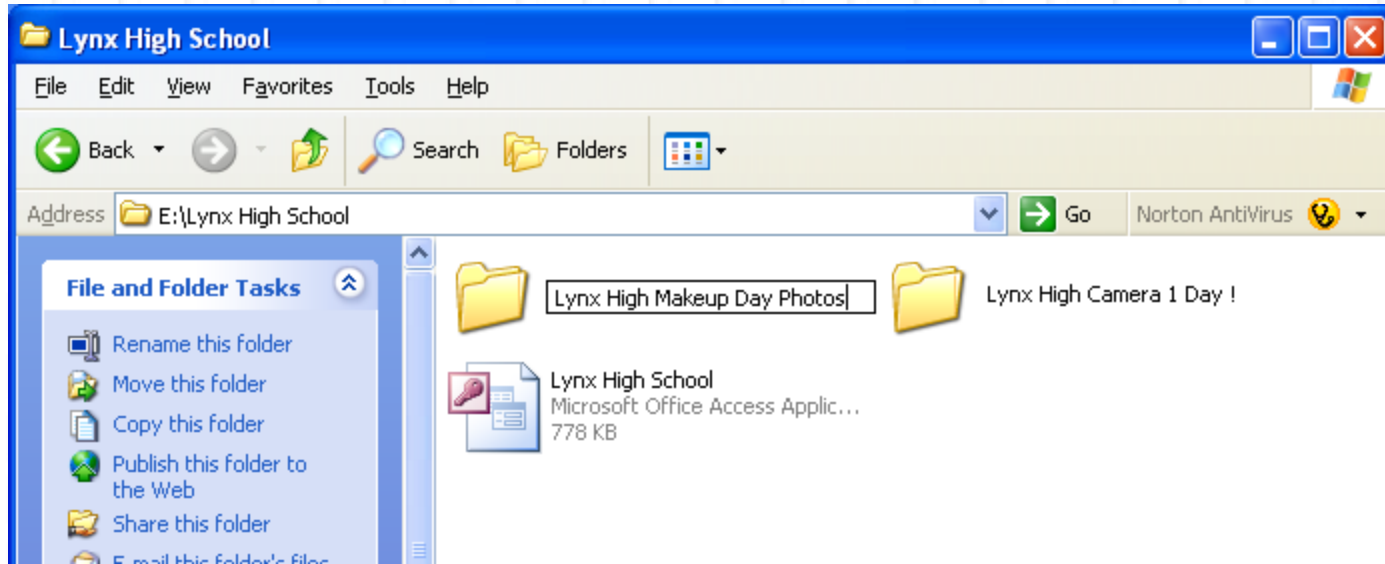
Lynx High School

File Edit View Favorites Tools Help

Back Search Folders

Address E:\Lynx High School Go Norton AntiVirus

File and Folder Tasks

Rename this folder
Move this folder
Copy this folder
Publish this folder to the Web
Share this folder
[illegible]

Lynx High Makeup Day Photos

Lynx High Camera 1 Day !

Lynx High School
Microsoft Office Access Applic...
778 KB